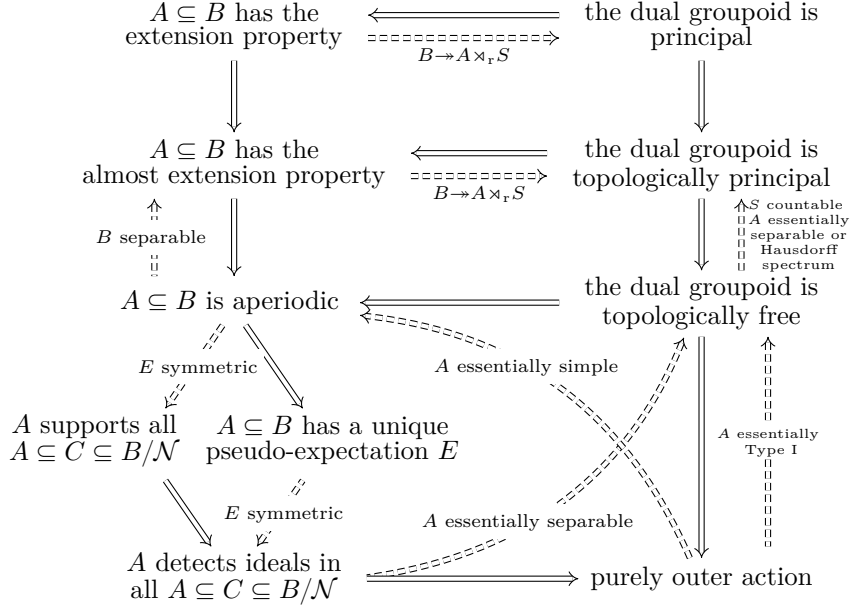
$A \subseteq B$ has the extension property

the dual groupoid is principal

$B \twoheadrightarrow A \rtimes_{\mathrm{r}} S$

$A \subseteq B$ has the almost extension property

the dual groupoid is topologically principal

$B \twoheadrightarrow A \rtimes_{\mathrm{r}} S$

$B$ separable

$S$ countable $A$ essentially separable or Hausdorff spectrum

$A \subseteq B$ is aperiodic

the dual groupoid is topologically free

$E$ symmetric

$A$ essentially simple

$A$ supports all $A \subseteq C \subseteq B/\mathcal{N}$

$A \subseteq B$ has a unique pseudo-expectation $E$

$A$ essentially Type I

$E$ symmetric

$A$ essentially separable

$A$ detects ideals in all $A \subseteq C \subseteq B/\mathcal{N}$

purely outer action